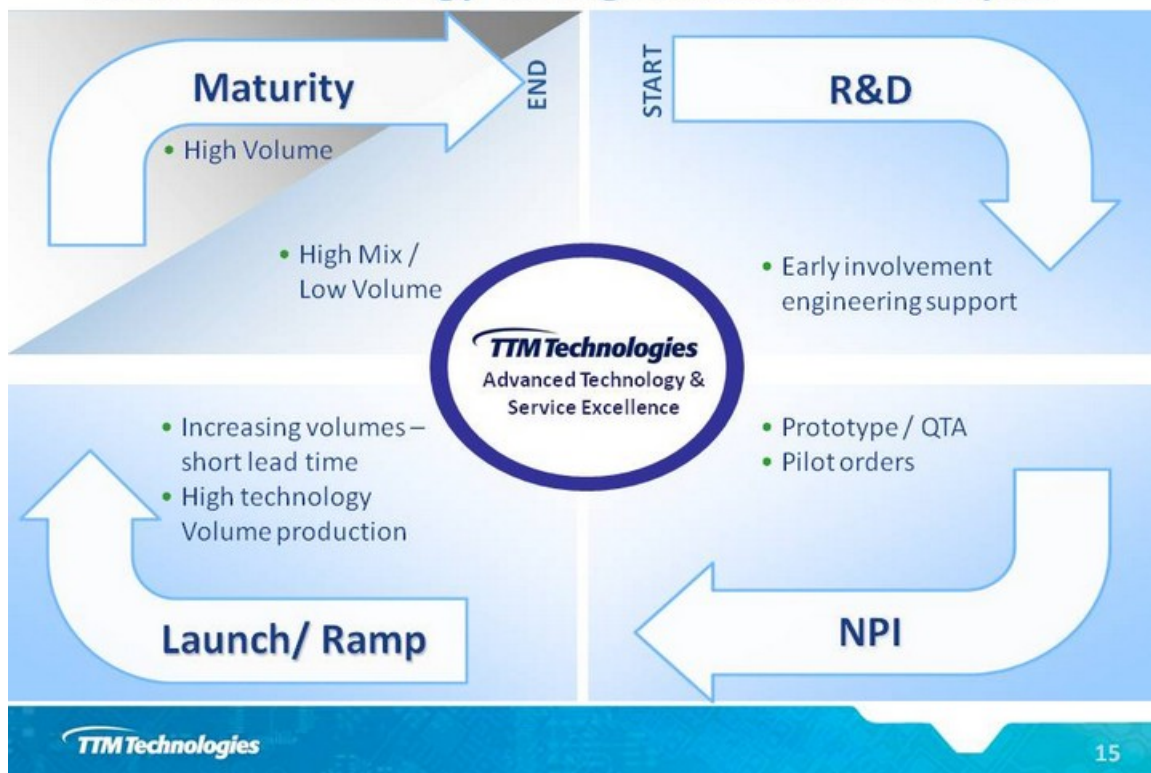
START

R&D

• Early involvement engineering support

• Prototype / QTA
• Pilot orders

NPI

Launch/ Ramp

• Increasing volumes – short lead time
• High technology Volume production

Maturity

• High Volume

• High Mix / Low Volume

END

TTM Technologies
Advanced Technology & Service Excellence

TTM Technologies

15